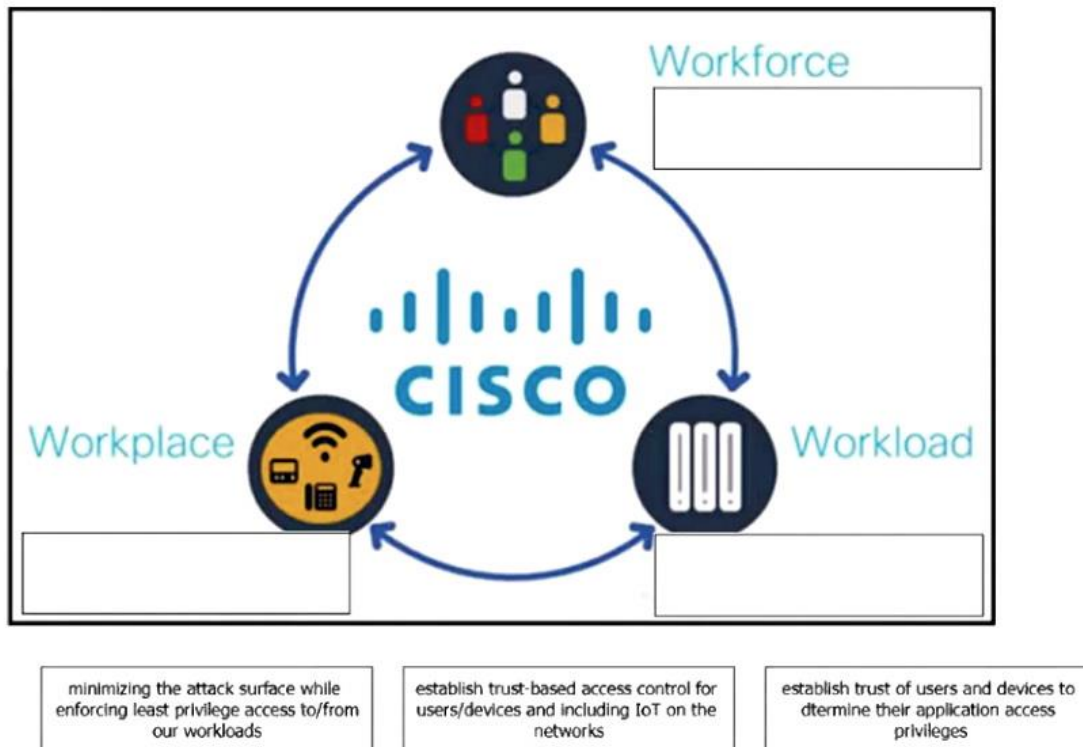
Workforce

CISCO

Workplace

Workload

minimizing the attack surface while enforcing least privilege access to/from our workloads

establish trust-based access control for users/devices and including IoT on the networks

establish trust of users and devices to dtermine their application access privileges